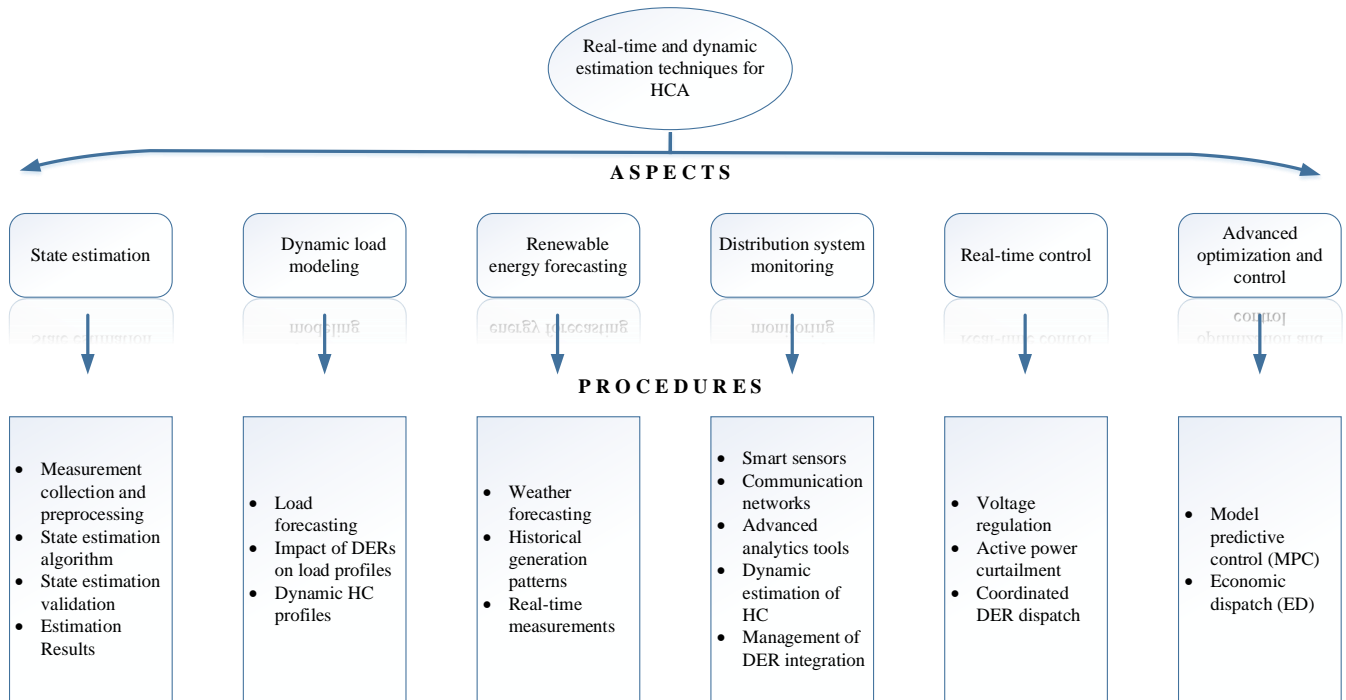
Real-time and dynamic estimation techniques for HCA

ASPECTS

State estimation

Dynamic load modeling

Renewable energy forecasting

Distribution system monitoring

Real-time control

Advanced optimization and control

PROCEDURES

- Measurement collection and preprocessing
- State estimation algorithm
- State estimation validation
- Estimation Results

- Load forecasting
- Impact of DERs on load profiles
- Dynamic HC profiles

- Weather forecasting
- Historical generation patterns
- Real-time measurements

- Smart sensors
- Communication networks
- Advanced analytics tools
- Dynamic estimation of HC
- Management of DER integration

- Voltage regulation
- Active power curtailment
- Coordinated DER dispatch

- Model predictive control (MPC)
- Economic dispatch (ED)